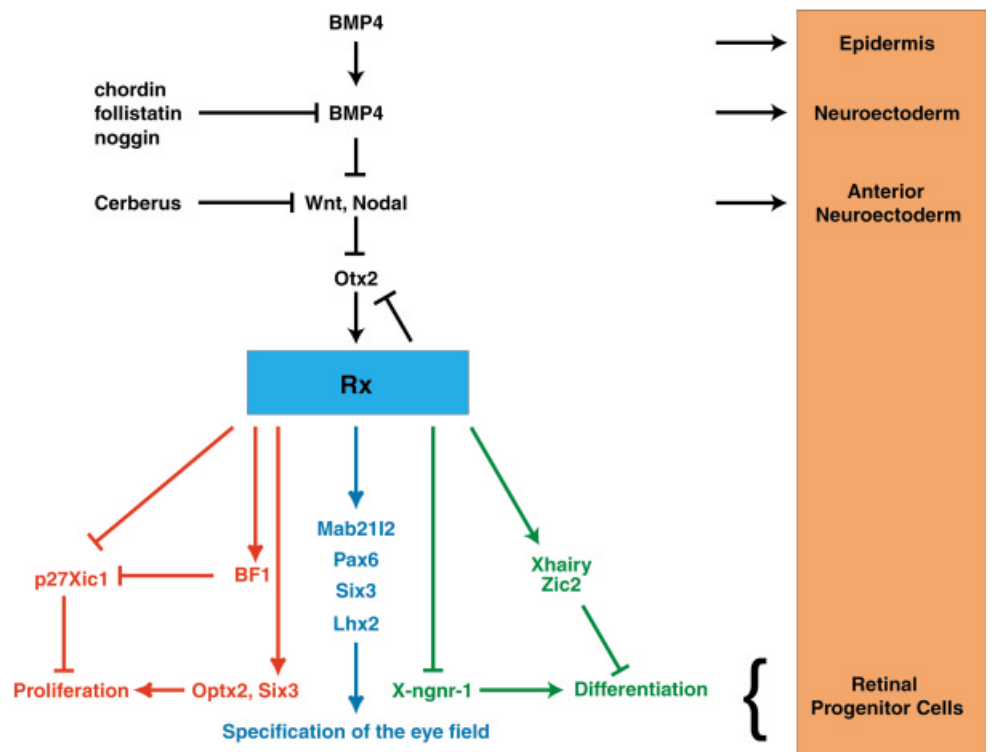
BMP4

chordin
follistatin
noggin

BMP4

Cerberus

Wnt, Nodal

Otx2

Rx

Epidermis

Neuroectoderm

Anterior Neuroectoderm

p27Xic1

BF1

Proliferation

Optx2, Six3

Mab21l2
Pax6
Six3
Lhx2

Specification of the eye field

Xhairy
Zic2

X-ngnr-1

Differentiation

Retinal Progenitor Cells